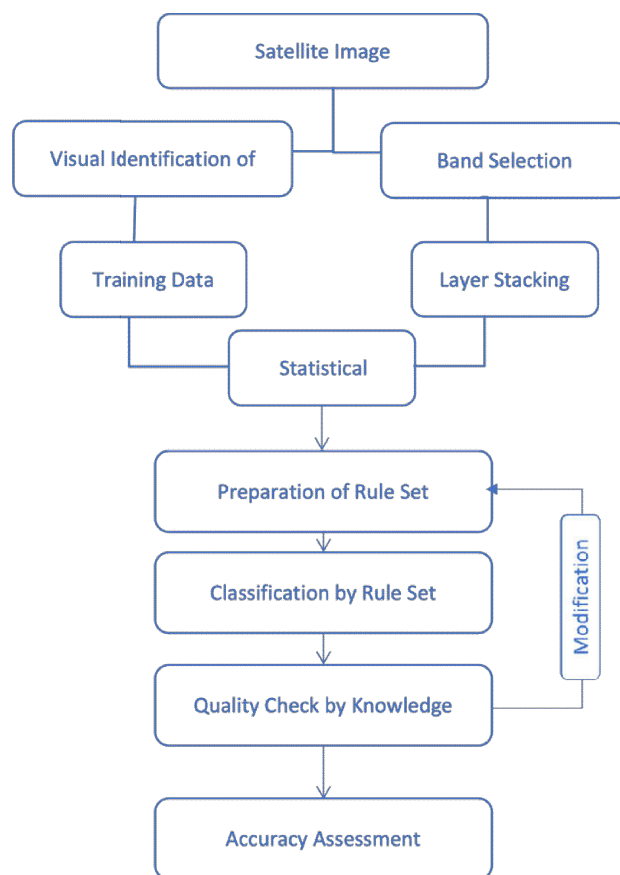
Satellite Image

Visual Identification of

Band Selection

Training Data

Layer Stacking

Statistical

Preparation of Rule Set

Modification

Classification by Rule Set

Quality Check by Knowledge

Accuracy Assessment